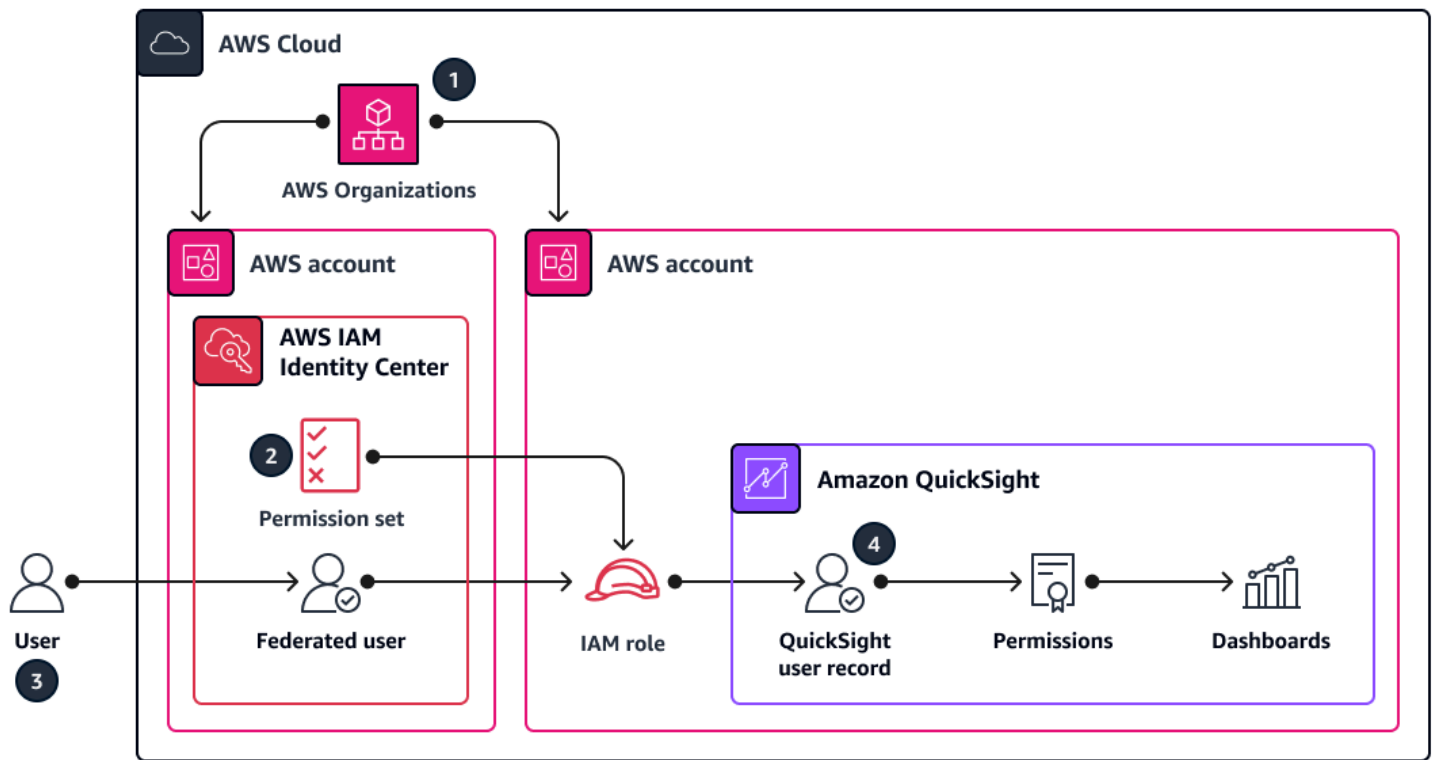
AWS Cloud

1

AWS Organizations

AWS account

AWS account

AWS IAM Identity Center

2

Permission set

Amazon QuickSight

4

User

3

Federated user

IAM role

QuickSight user record

Permissions

Dashboards